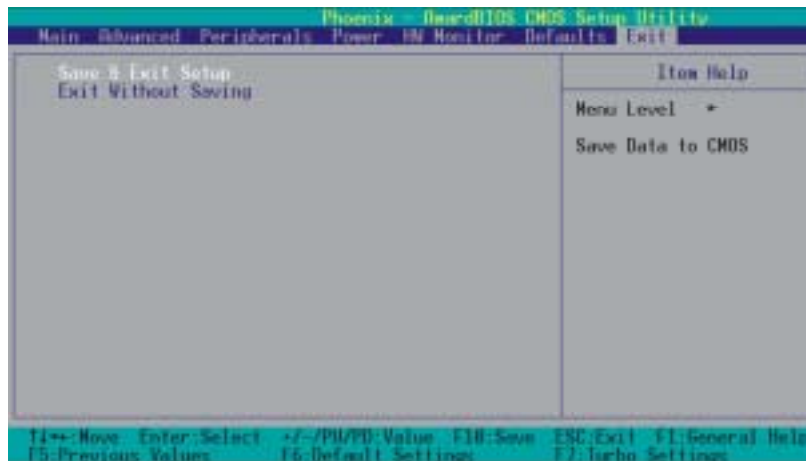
Phoenix - AwardBIOS CMOS Setup Utility

Main Advanced Peripherals Power HW Monitor Defaults Exit

Save & Exit Setup
Exit Without Saving

Item Help

Menu Level ►

Save Data to CMOS

↑↓→←:Move Enter:Select +/-/PU/PD:Value F10:Save ESC:Exit F1:General Help
F5:Previous Values F6:Default Settings F7:Turbo Settings